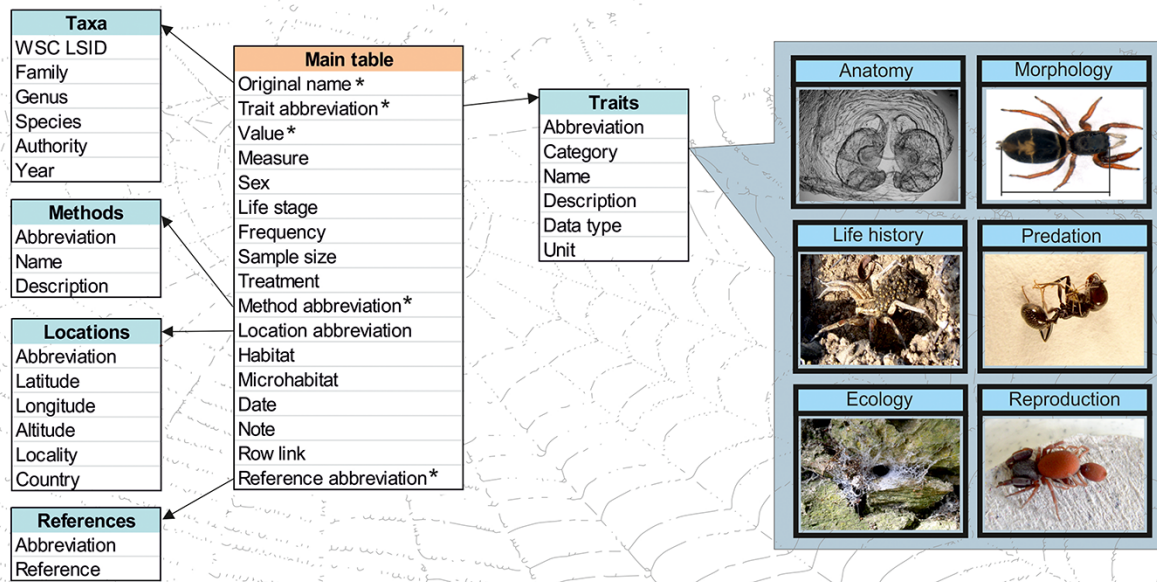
| Taxa |
|---|
| WSC LSID |
| Family |
| Genus |
| Species |
| Authority |
| Year |

| Methods |
|---|
| Abbreviation |
| Name |
| Description |

| Locations |
|---|
| Abbreviation |
| Latitude |
| Longitude |
| Altitude |
| Locality |
| Country |

| References |
|---|
| Abbreviation |
| Reference |

| Main table |
|---|
| Original name * |
| Trait abbreviation * |
| Value * |
| Measure |
| Sex |
| Life stage |
| Frequency |
| Sample size |
| Treatment |
| Method abbreviation * |
| Location abbreviation |
| Habitat |
| Microhabitat |
| Date |
| Note |
| Row link |
| Reference abbreviation * |

| Traits |
|---|
| Abbreviation |
| Category |
| Name |
| Description |
| Data type |
| Unit |

Anatomy

Morphology

Life history

Predation

Ecology

Reproduction